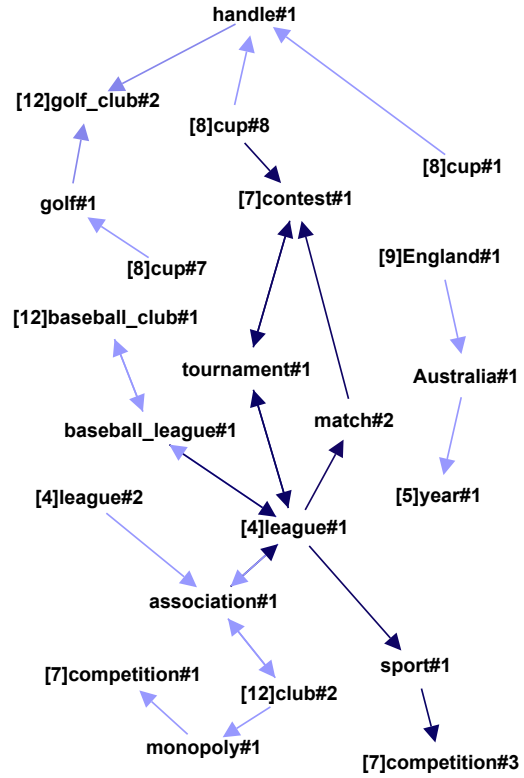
handle#1

[12]golf_club#2

[8]cup#8

[8]cup#1

[7]contest#1

golf#1

[8]cup#7

[9]England#1

[12]baseball_club#1

tournament#1

Australia#1

baseball_league#1

match#2

[4]league#2

[5]year#1

[4]league#1

association#1

[7]competition#1

sport#1

[12]club#2

monopoly#1

[7]competition#3